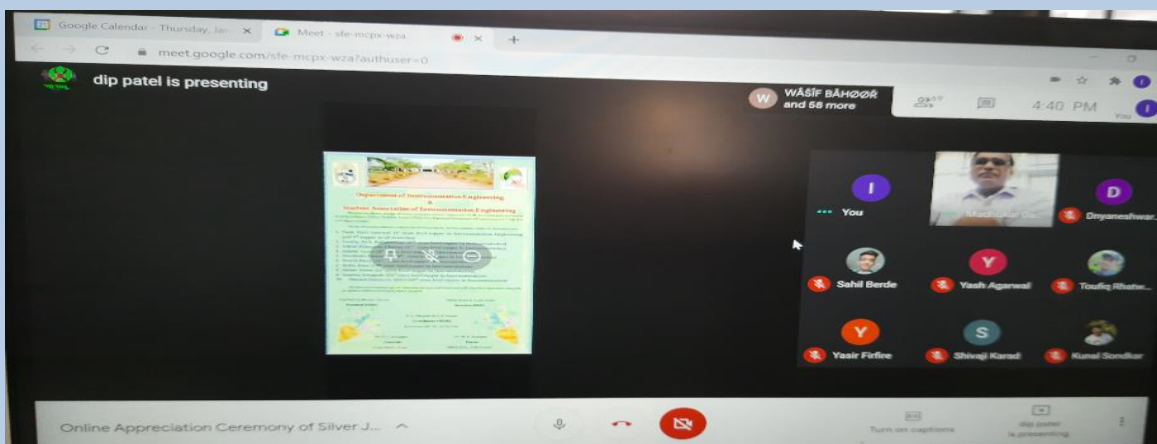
Google Calendar - Thursday, Ja
Meet - sfe-mcpx-wza
meet.google.com/sfe-mcpx-wza?authuser=0

dip patel is presenting

W
WÂŠÎF BÂHØØŘ
and 58 more

59

4:40 PM

You

Department of Instrumentation Engineering
&
Student Association of Instrumentation Engineering

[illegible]

I
You

D
Dnyaneshwar...

Sahil Berde

Y
Yash Agarwal

Toufiq Rhatw...

Y
Yasir Firfire

S
Shivaji Karad

Kunal Sondkar

Online Appreciation Ceremony of Silver J...

Turn on captions

dip patel is presenting